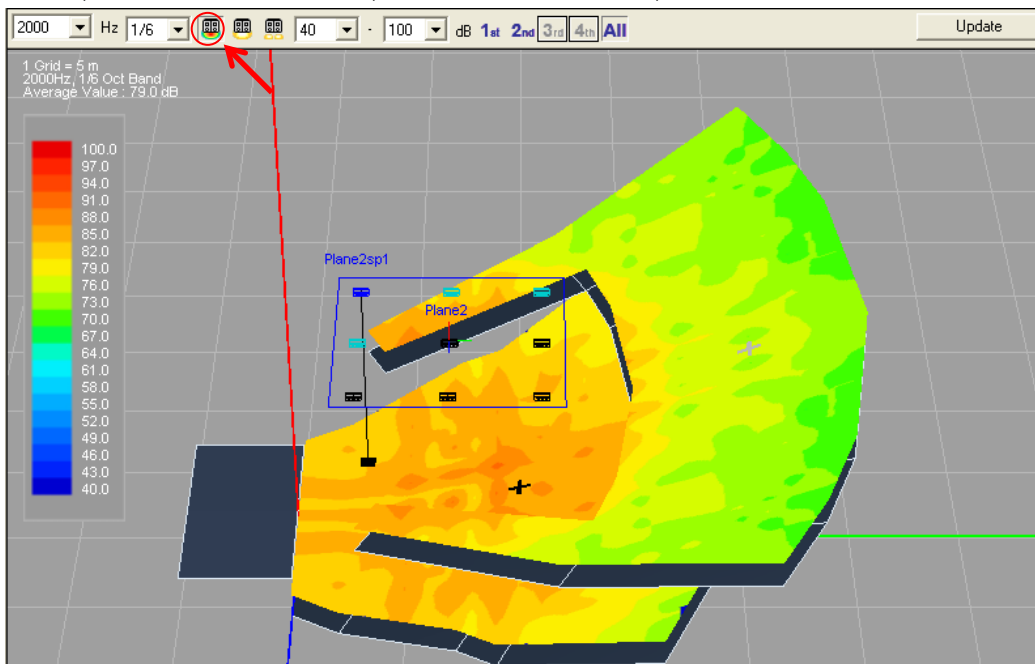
2000 Hz 1/6 40 - 100 dB 1st 2nd 3rd 4th All Update

1 Grid = 5 m
2000Hz, 1/6 Oct Band
Average Value : 79.0 dB

100.0
97.0
94.0
91.0
88.0
85.0
82.0
79.0
76.0
73.0
70.0
67.0
64.0
61.0
58.0
55.0
52.0
49.0
46.0
43.0
40.0

Plane2sp1
Plane2